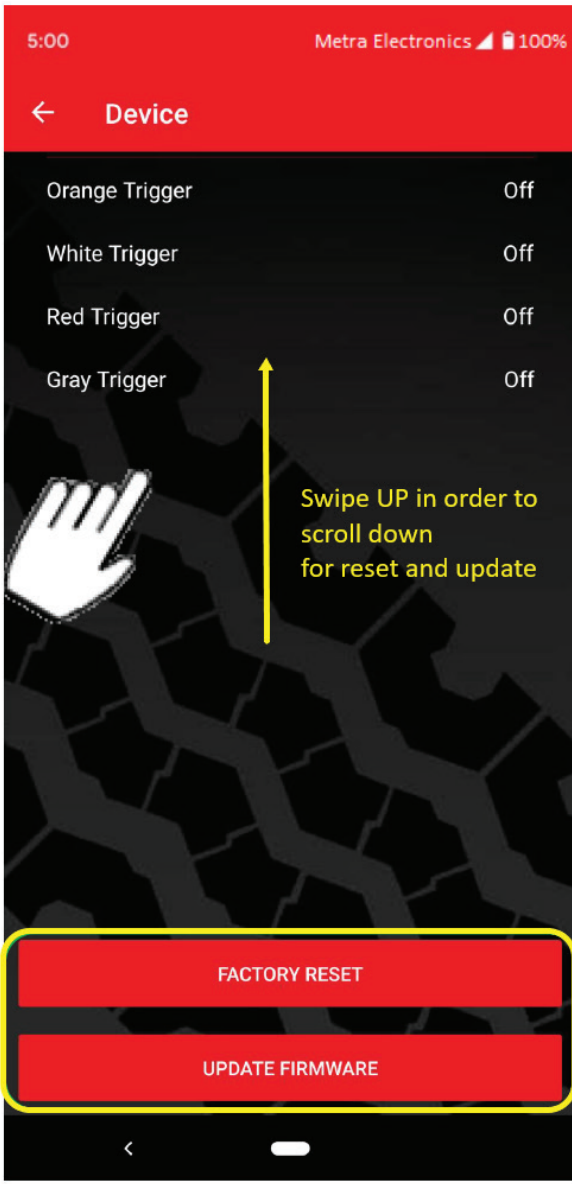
5:00 Metra Electronics 100%

←

Device

Orange Trigger Off

White Trigger Off

Red Trigger Off

Gray Trigger Off

Swipe UP in order to scroll down for reset and update

FACTORY RESET

UPDATE FIRMWARE

<